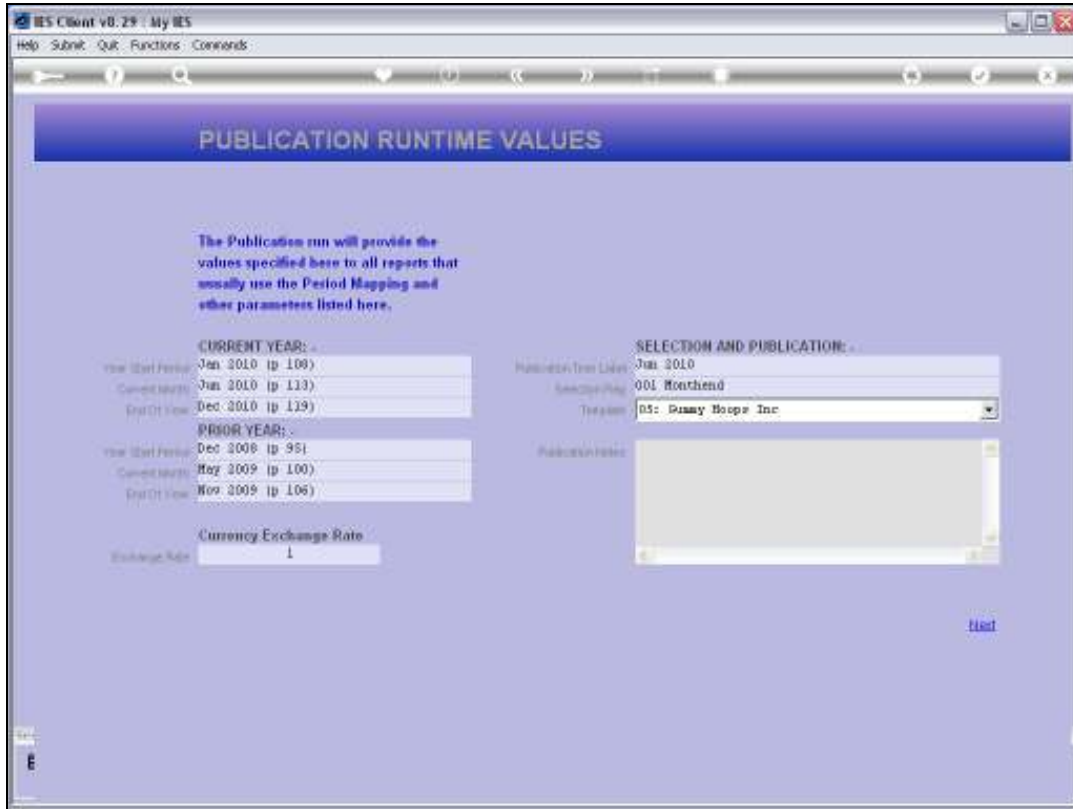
IES Client v8.29 : My IES

Help Submit Quit Functions Commands

PUBLICATION RUNTIME VALUES

The Publication run will provide the values specified here to all reports that usually use the Period Mapping and other parameters listed here.

CURRENT YEAR: .

Year Start Period Jan 2010 (p 108)

Current Month Jun 2010 (p 113)

End Of Year Dec 2010 (p 119)

PRIOR YEAR: .

Year Start Period Dec 2008 (p 95)

Current Month May 2009 (p 100)

End Of Year Nov 2009 (p 106)

Currency Exchange Rate

Exchange Rate 1

SELECTION AND PUBLICATION: .

Publication Time Label Jun 2010

Selection Key 001 Monthend

Template 05: Gummy Hoops Inc

Publication Notes

Next

E